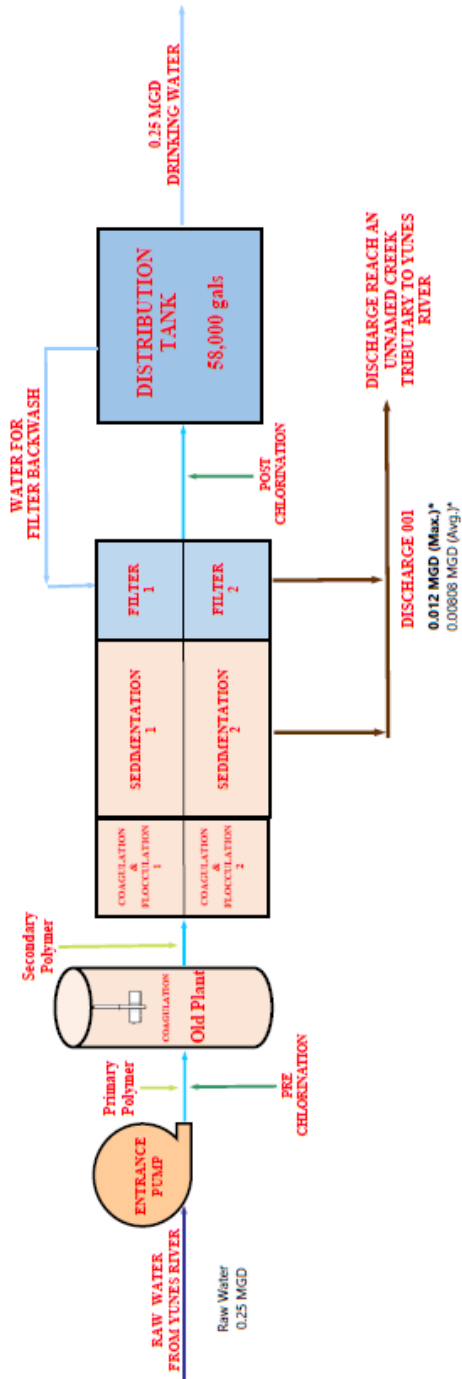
RAW WATER
FROM YUNES RIVER

Raw Water
0.25 MGD

ENTRANCE
PUMP

Primary
Polymer

PRE
CHLORINATION

COAGULATION
Old Plant

Secondary
Polymer

COAGULATION
&
FLOCCULATION
1

COAGULATION
&
FLOCCULATION
2

SEDIMENTATION
1

SEDIMENTATION
2

FILTER
1

FILTER
2

WATER FOR
FILTER BACKWASH

DISCHARGE 001
0.012 MGD (Max.)*
0.00808 MGD (Avg.)*

POST
CHLORINATION

DISTRIBUTION
TANK
58,000 gals

DISCHARGE REACH AN
UNNAMED CREEK
TRIBUTARY TO YUNES
RIVER

0.25 MGD
DRINKING WATER